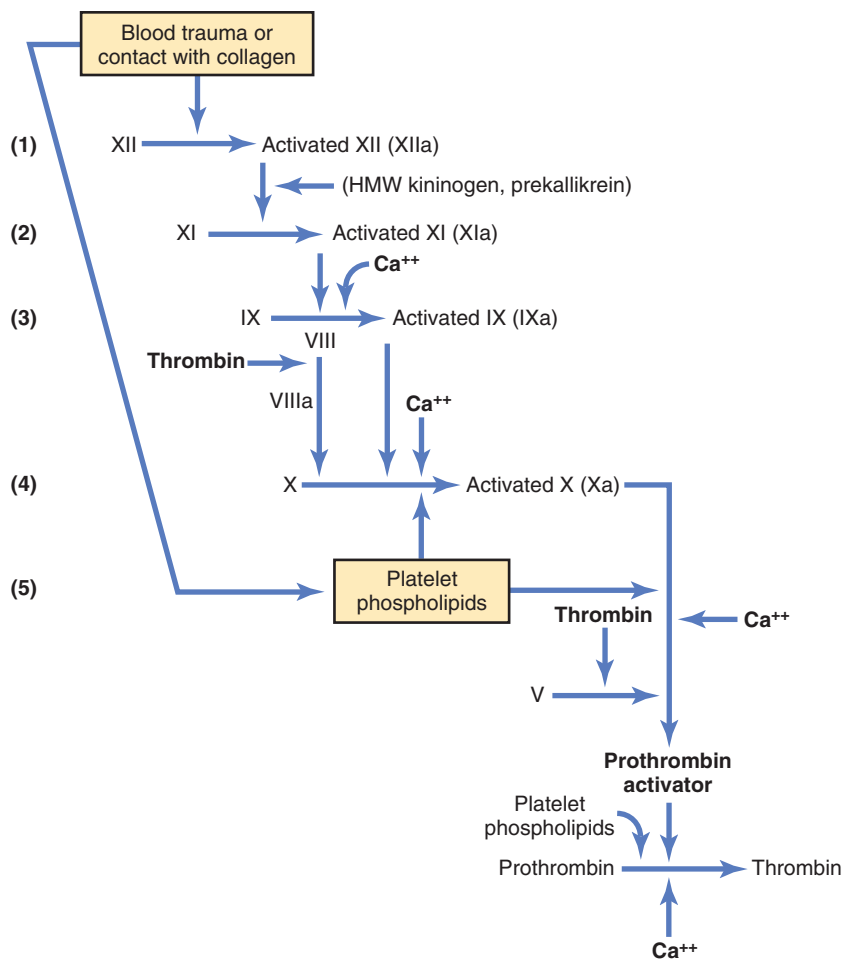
Blood trauma or contact with collagen

(1)
XII
Activated XII (XIIa)
(HMW kininogen, prekallikrein)

(2)
XI
Activated XI (XIa)
$Ca^{++}$

(3)
IX
Activated IX (IXa)
VIII
Thrombin
VIIIa
$Ca^{++}$

(4)
X
Activated X (Xa)

(5)
Platelet phospholipids
Thrombin
$Ca^{++}$
V

Prothrombin activator
Platelet phospholipids
Prothrombin
Thrombin
$Ca^{++}$